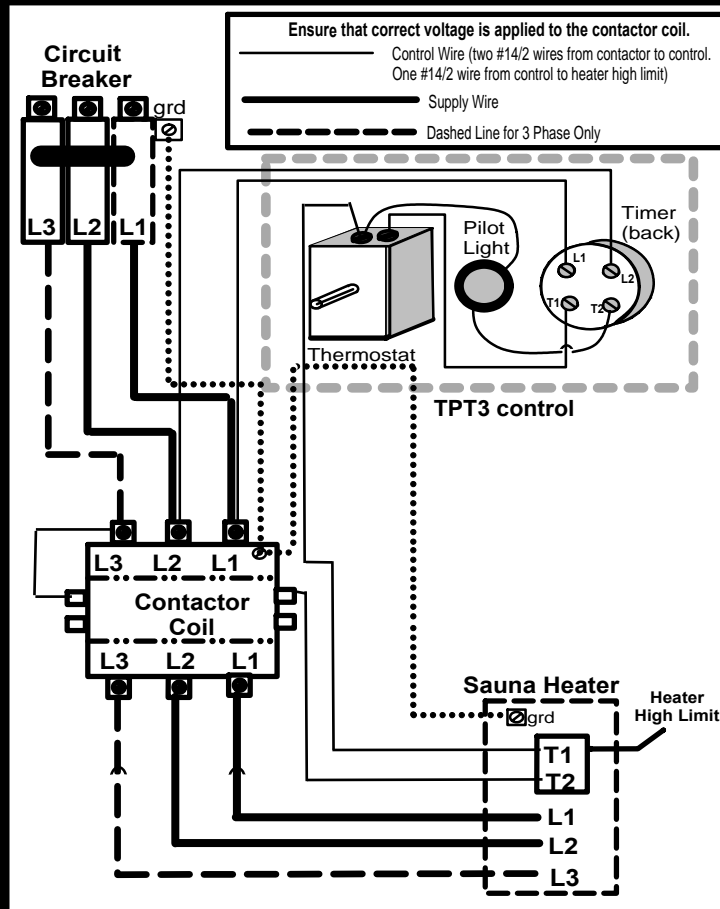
Ensure that correct voltage is applied to the contactor coil.

Control Wire (two #14/2 wires from contactor to control. One #14/2 wire from control to heater high limit)

Supply Wire

Dashed Line for 3 Phase Only

Circuit Breaker

grd

L3 L2 L1

Pilot Light

Timer (back)

L1 L2 T1 T2

Thermostat

TPT3 control

L3 L2 L1

Contactor Coil

L3 L2 L1

Sauna Heater

grd

Heater High Limit

T1

T2

L1

L2

L3